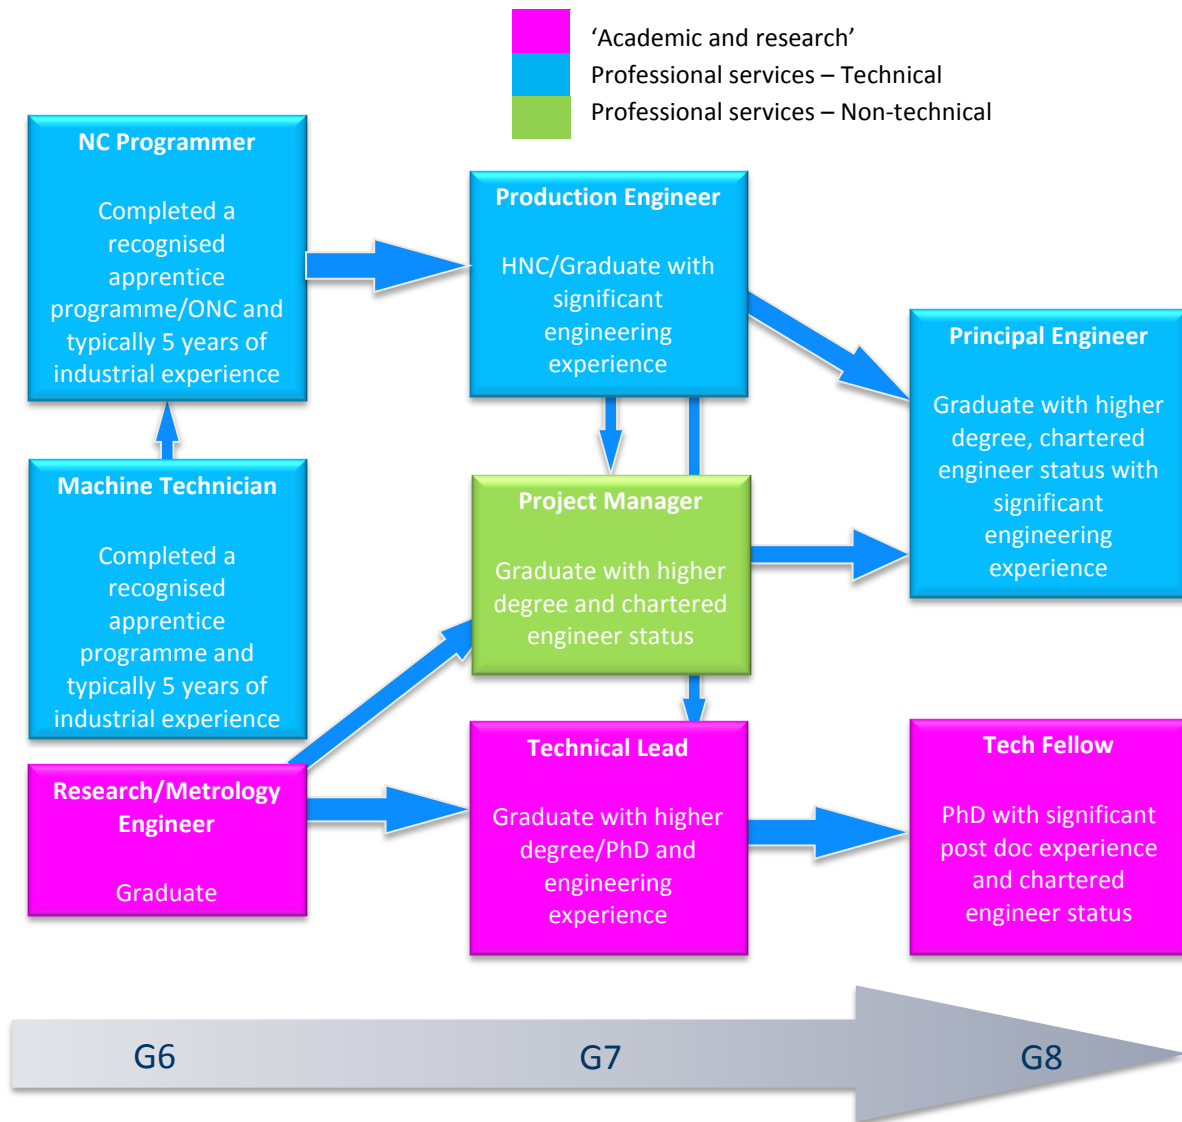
‘Academic and research’
Professional services – Technical
Professional services – Non-technical

NC Programmer

Completed a recognised apprentice programme/ONC and typically 5 years of industrial experience

Machine Technician

Completed a recognised apprentice programme and typically 5 years of industrial experience

Research/Metrology Engineer

Graduate

Production Engineer

HNC/Graduate with significant engineering experience

Project Manager

Graduate with higher degree and chartered engineer status

Technical Lead

Graduate with higher degree/PhD and engineering experience

Principal Engineer

Graduate with higher degree, chartered engineer status with significant engineering experience

Tech Fellow

PhD with significant post doc experience and chartered engineer status

G6

G7

G8